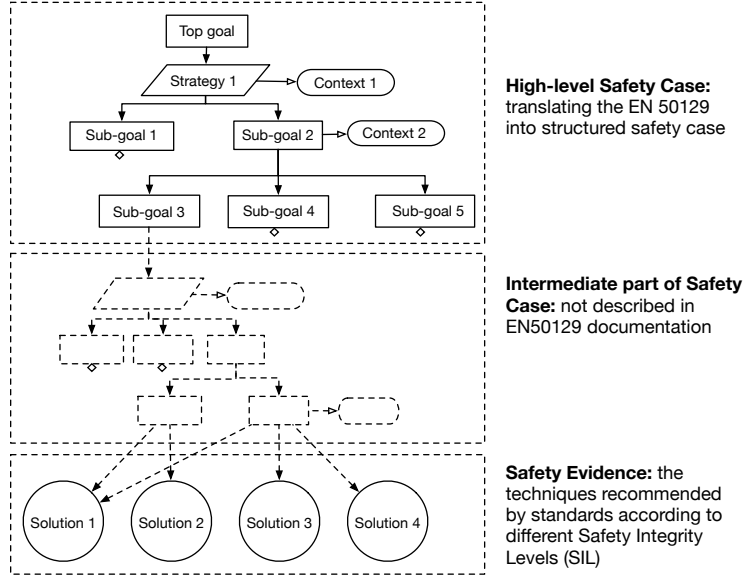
Top goal

Strategy 1

Context 1

Sub-goal 1

Sub-goal 2

Context 2

Sub-goal 3

Sub-goal 4

Sub-goal 5

**High-level Safety Case:** translating the EN 50129 into structured safety case

**Intermediate part of Safety Case:** not described in EN50129 documentation

Solution 1

Solution 2

Solution 3

Solution 4

**Safety Evidence:** the techniques recommended by standards according to different Safety Integrity Levels (SIL)